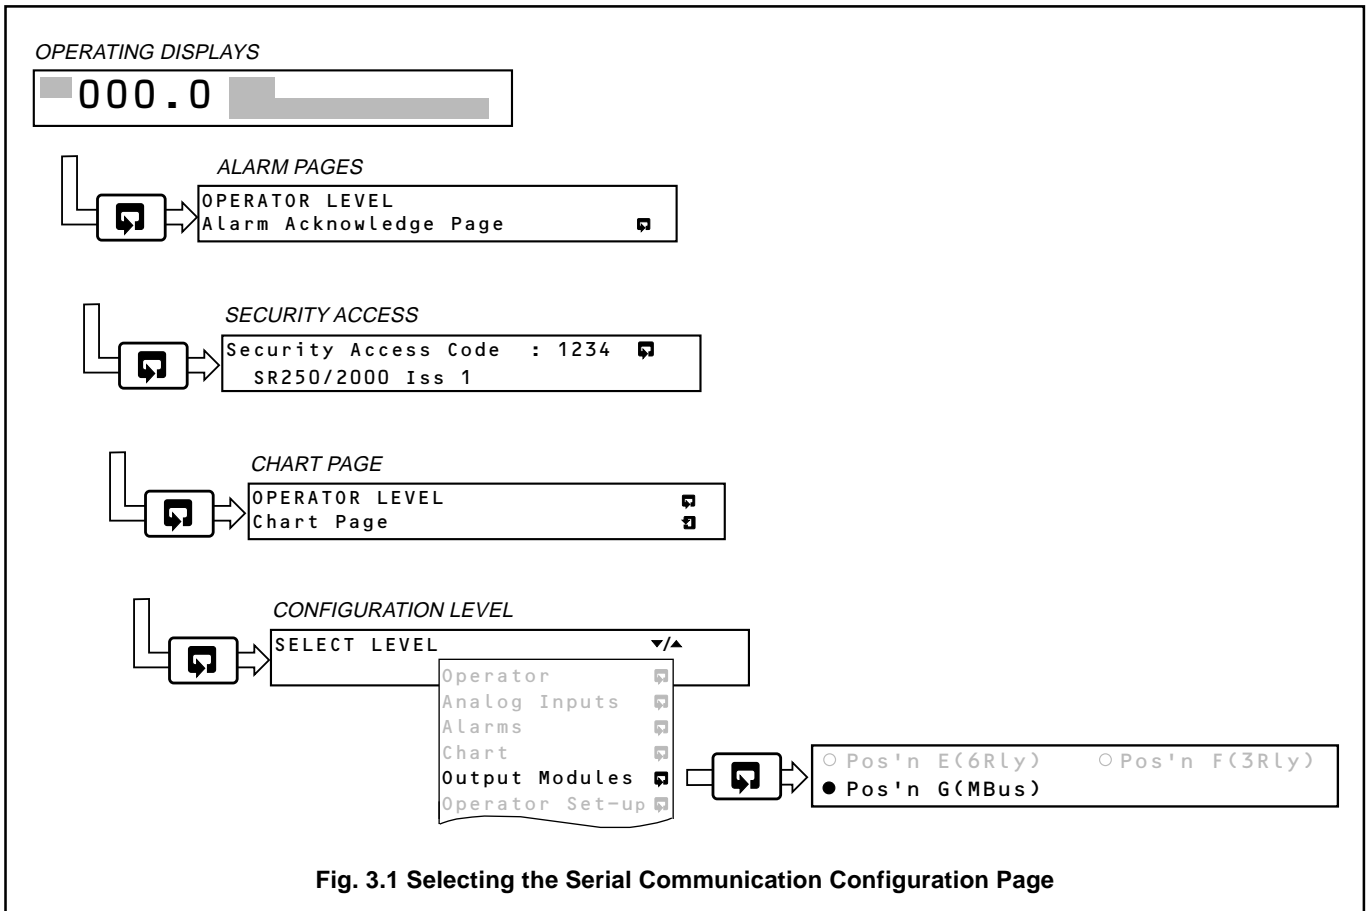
OPERATING DISPLAYS

000.0

ALARM PAGES

OPERATOR LEVEL
Alarm Acknowledge Page

SECURITY ACCESS

Security Access Code : 1234
SR250/2000 Iss 1

CHART PAGE

OPERATOR LEVEL
Chart Page

CONFIGURATION LEVEL

SELECT LEVEL ▼/▲

Operator
Analog Inputs
Alarms
Chart
Output Modules
Operator Set-up

○ Pos'n E(6Rly) ○ Pos'n F(3Rly)
● Pos'n G(MBus)

Fig. 3.1 Selecting the Serial Communication Configuration Page